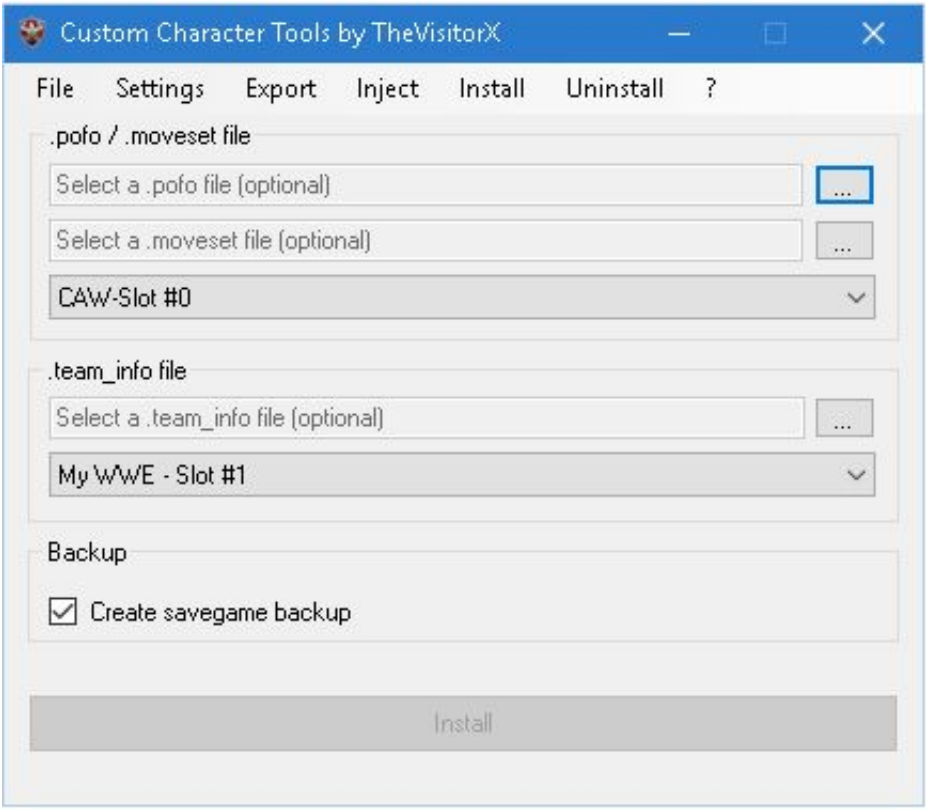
Custom Character Tools by TheVisitorX

File Settings Export Inject Install Uninstall ?

.pofo / .moveset file

Select a .pofo file (optional) ...

Select a .moveset file (optional) ...

CAW-Slot #0

.team_info file

Select a .team_info file (optional) ...

My WWE - Slot #1

Backup

Create savegame backup

Install